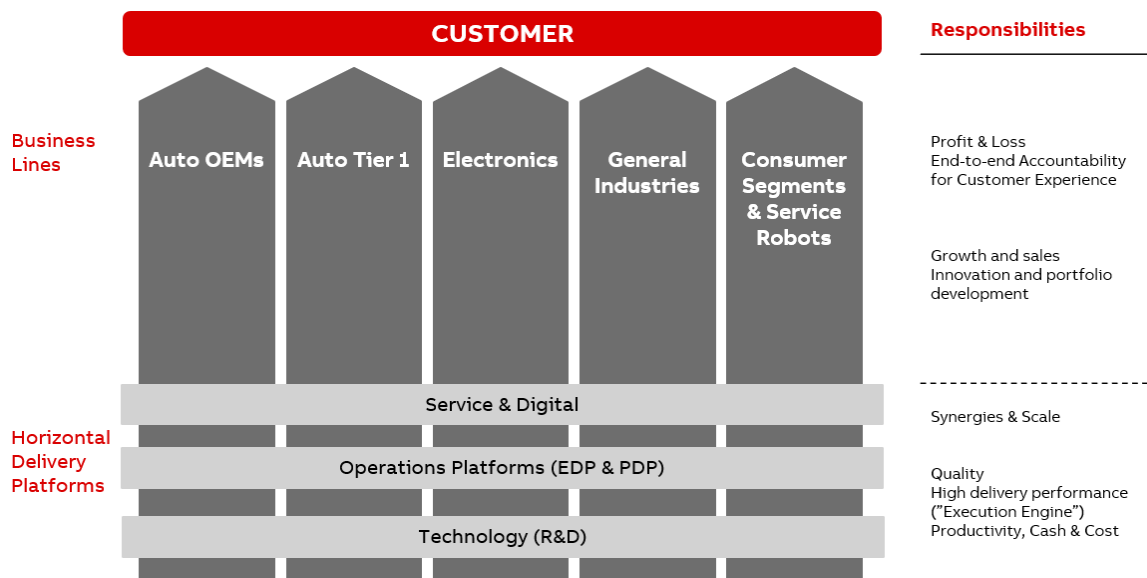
CUSTOMER

Responsibilities

Business Lines

Auto OEMs

Auto Tier 1

Electronics

General Industries

Consumer Segments & Service Robots

Profit & Loss
End-to-end Accountability for Customer Experience

Growth and sales
Innovation and portfolio development

Horizontal Delivery Platforms

Service & Digital

Operations Platforms (EDP & PDP)

Technology (R&D)

Synergies & Scale

Quality
High delivery performance ("Execution Engine")
Productivity, Cash & Cost